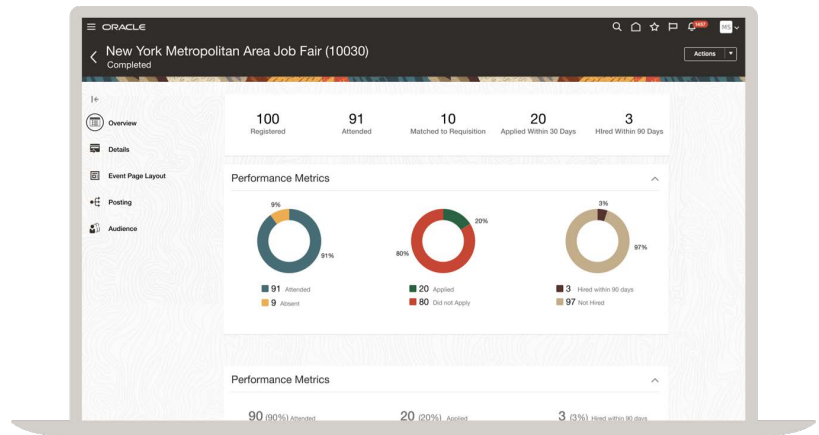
ORACLE

New York Metropolitan Area Job Fair (10030)
Completed

Actions

Overview
Details
Event Page Layout
Posting
Audience

| 100 | 91 | 10 | 20 | 3 |
|---|---|---|---|---|
| Registered | Attended | Matched to Requisition | Applied Within 30 Days | Hired Within 90 Days |

Performance Metrics

9%
91%
91 Attended
9 Absent

20%
80%
20 Applied
80 Did not Apply

3%
97%
3 Hired within 90 days
97 Not Hired

Performance Metrics

90 (90%) Attended
20 (20%) Applied
3 (3%) Hired within 90 days